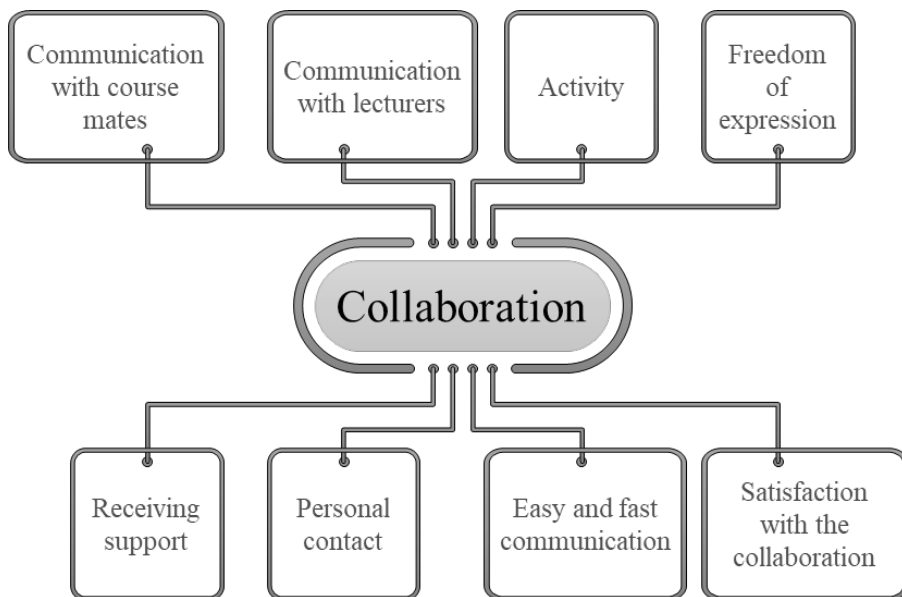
Communication with course mates

Communication with lecturers

Activity

Freedom of expression

Collaboration

Receiving support

Personal contact

Easy and fast communication

Satisfaction with the collaboration